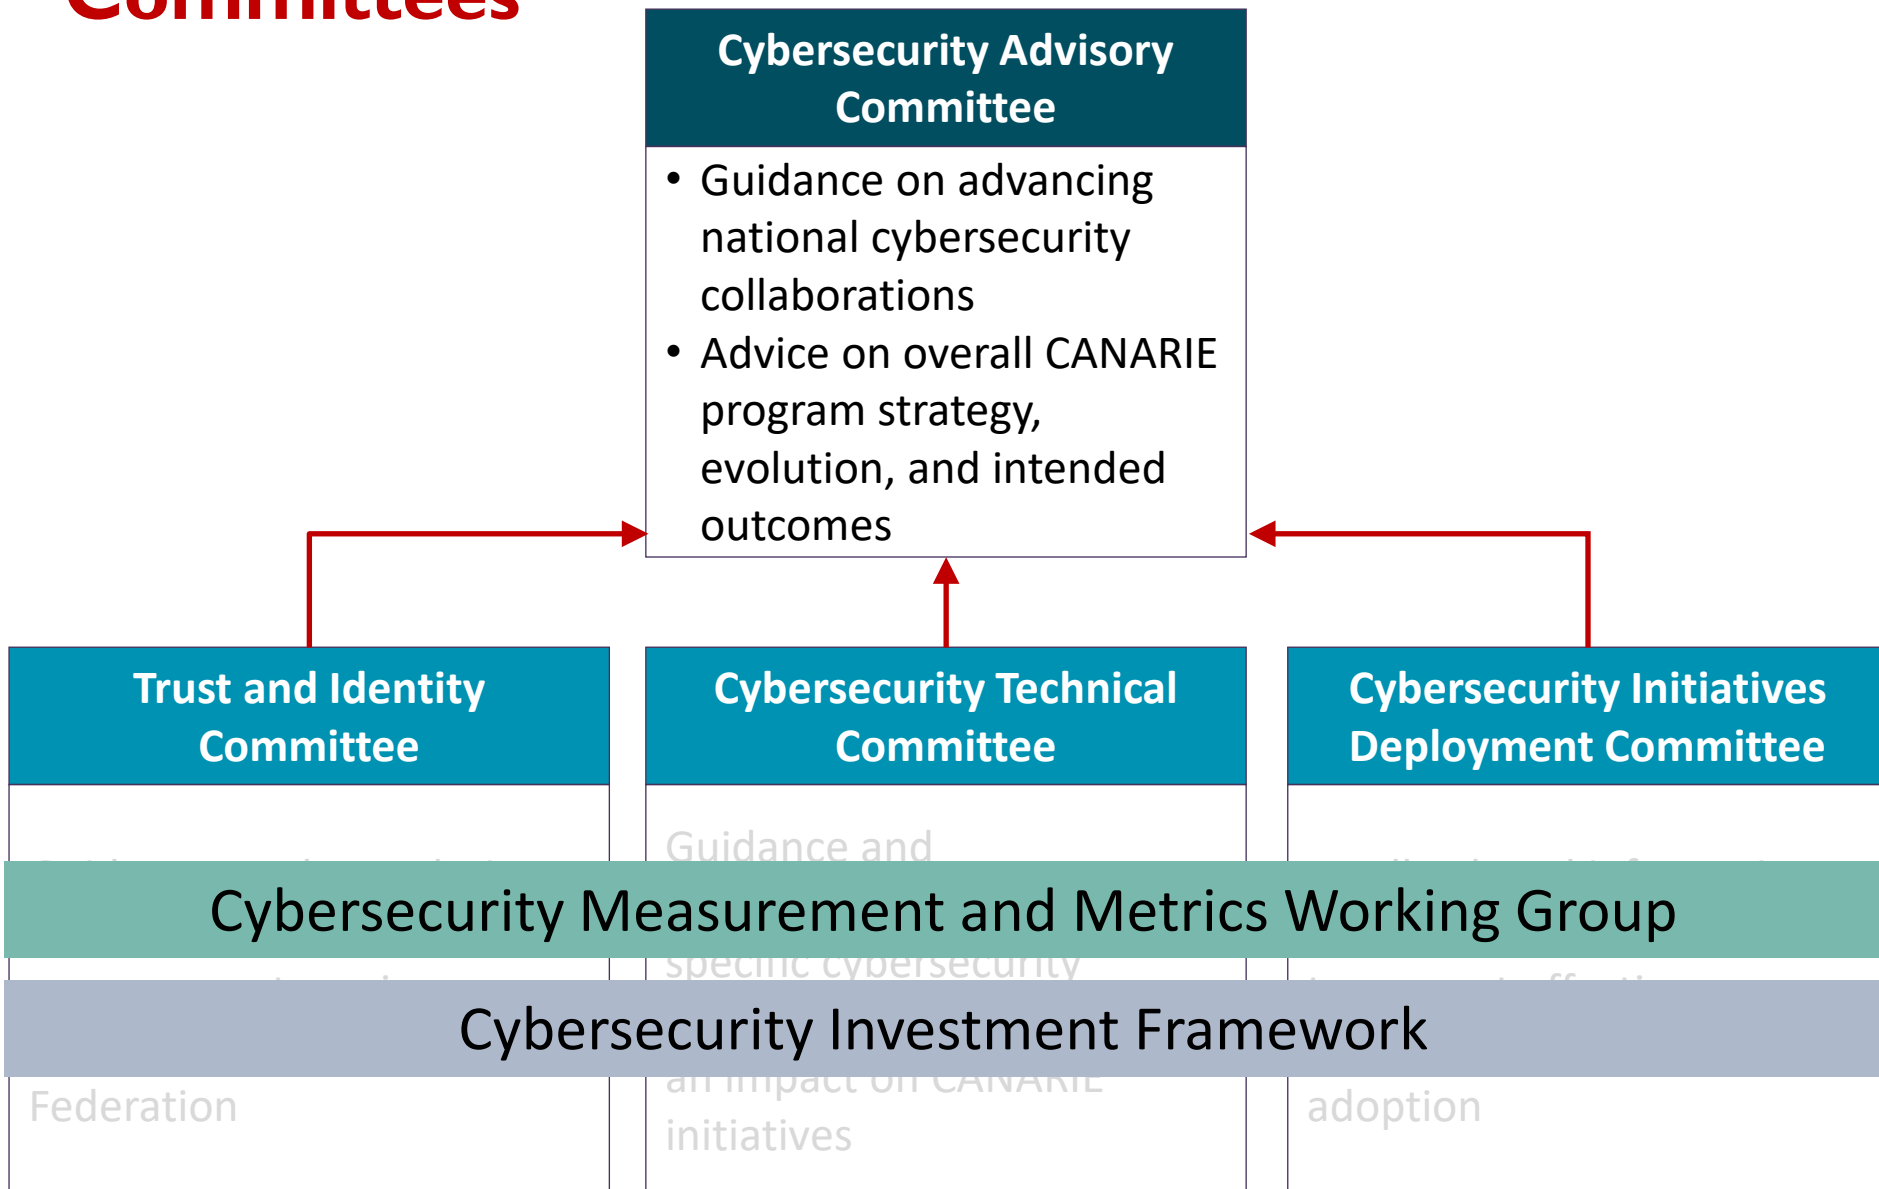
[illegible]

Cybersecurity Advisory Committee

- Guidance on advancing national cybersecurity collaborations
- Advice on overall CANARIE program strategy, evolution, and intended outcomes

Trust and Identity Committee

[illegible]

Federation

Cybersecurity Technical Committee

Guidance and

specific cybersecurity

an impact on CANARIE initiatives

Cybersecurity Initiatives Deployment Committee

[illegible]

adoption

Cybersecurity Measurement and Metrics Working Group

Cybersecurity Investment Framework